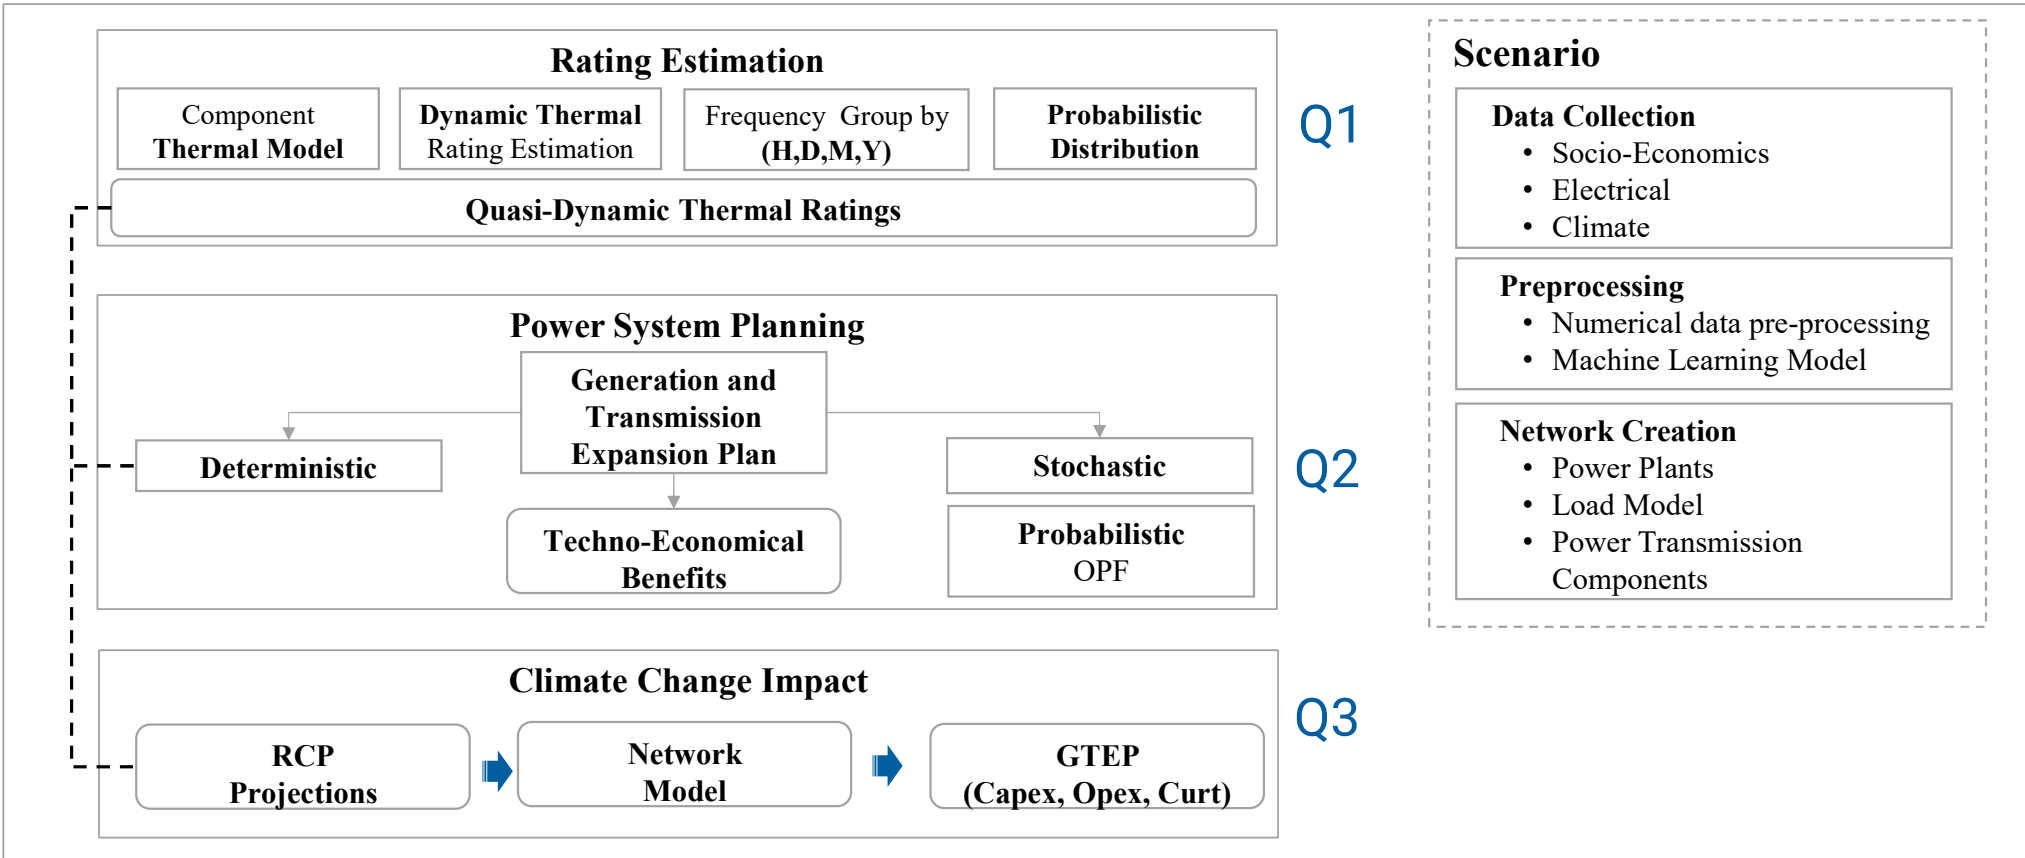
Rating Estimation

Component Thermal Model

Dynamic Thermal Rating Estimation

Frequency Group by (H,D,M,Y)

Probabilistic Distribution

Quasi-Dynamic Thermal Ratings

Q1

Power System Planning

Generation and Transmission Expansion Plan

Deterministic

Stochastic

Techno-Economical Benefits

Probabilistic OPF

Q2

Climate Change Impact

RCP Projections

Network Model

GTEP (Capex, Opex, Curt)

Q3

Scenario

Data Collection
• Socio-Economics
• Electrical
• Climate

Preprocessing
• Numerical data pre-processing
• Machine Learning Model

Network Creation
• Power Plants
• Load Model
• Power Transmission Components